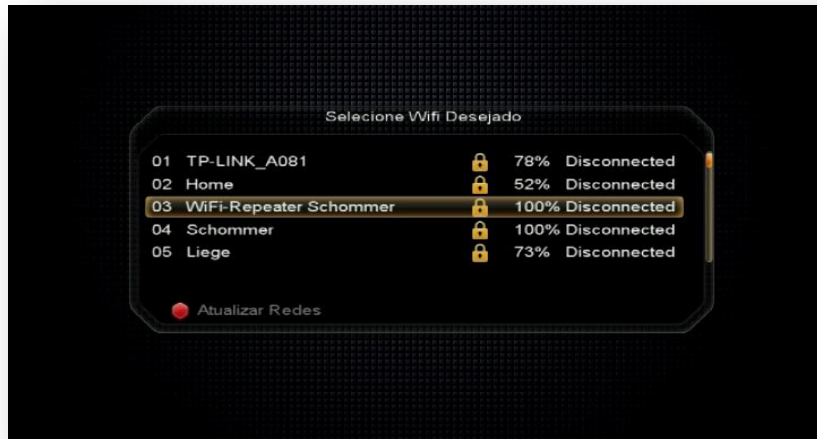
Selecione Wifi Desejado

| | | | |
|---|---|---|---|
| 01 | TP-LINK_A081 | 78% | Disconnected |
| 02 | Home | 52% | Disconnected |
| 03 | WiFi-Repeater Schommer | 100% | Disconnected |
| 04 | Schommer | 100% | Disconnected |
| 05 | Liege | 73% | Disconnected |

Atualizar Redes